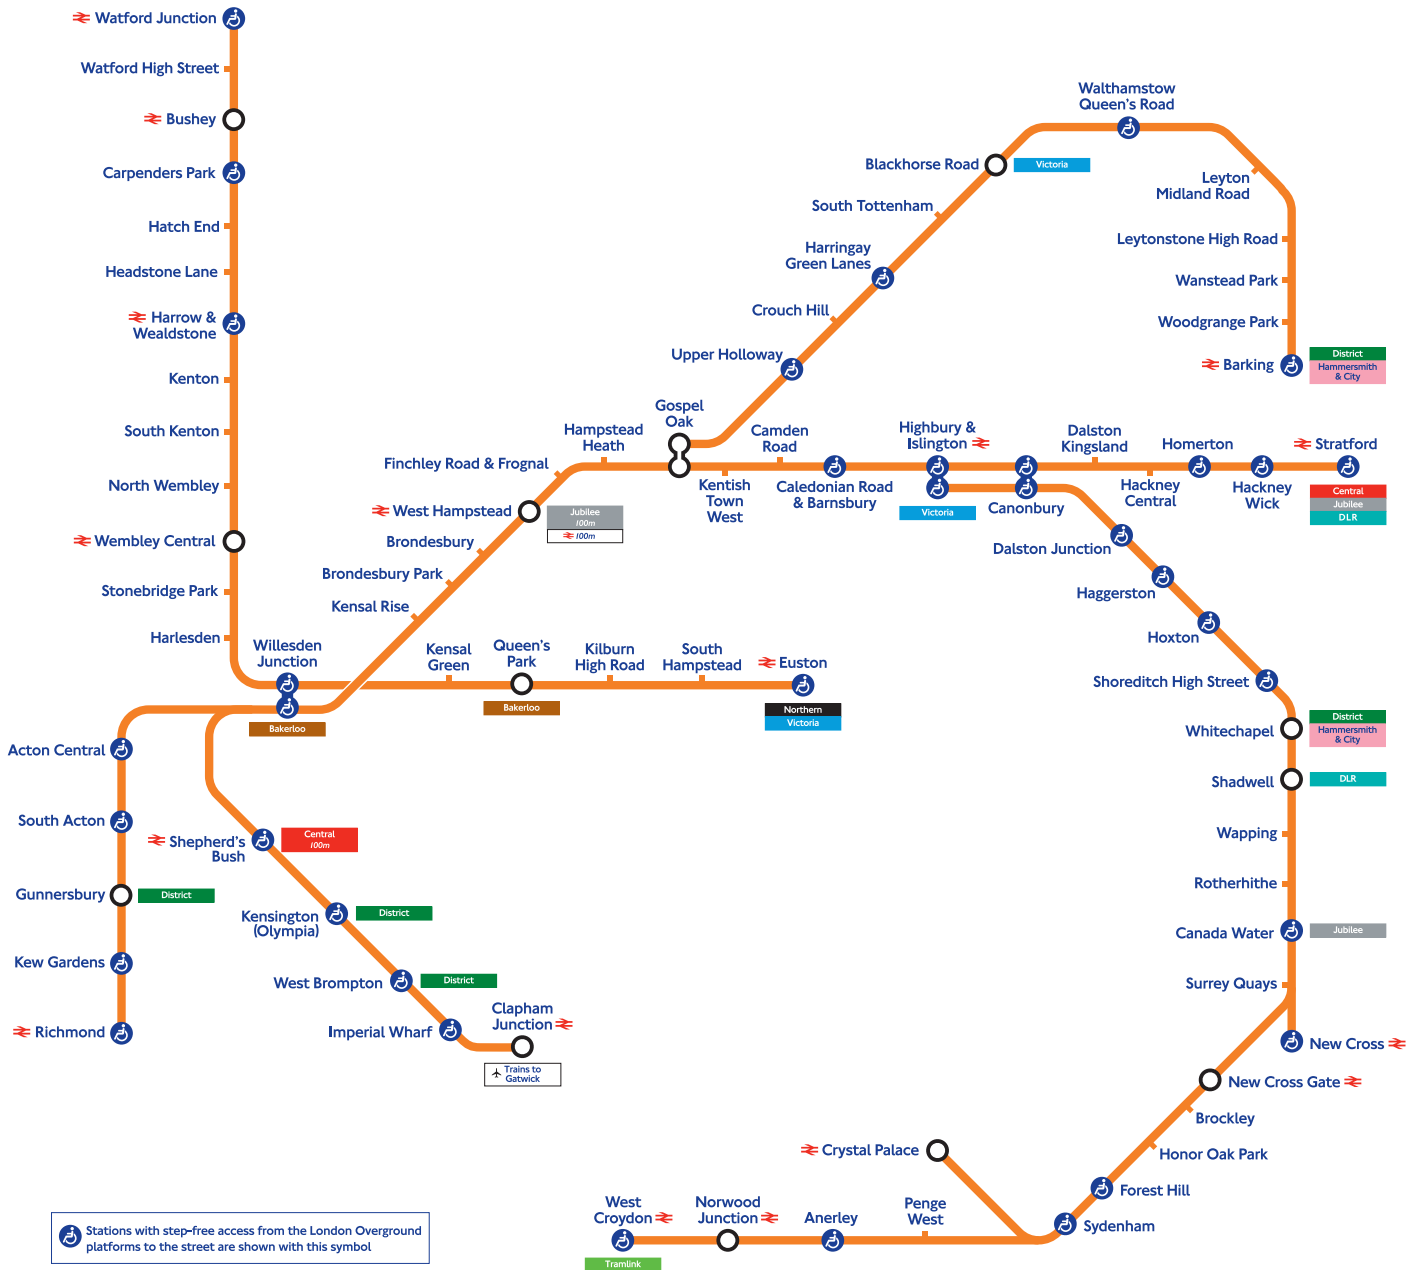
Watford Junction
Watford High Street
Bushey
Carpenders Park
Hatch End
Headstone Lane
Harrow & Wealdstone
Kenton
South Kenton
North Wembley
Wembley Central
Stonebridge Park
Harlesden
Willesden Junction
Bakerloo
Acton Central
South Acton
Gunnersbury
District
Kew Gardens
Richmond
Shepherd's Bush
Central
100m
Kensington (Olympia)
District
West Brompton
District
Imperial Wharf
Clapham Junction
Trains to Gatwick
Kensal Green
Queen's Park
Bakerloo
Kilburn High Road
South Hampstead
Euston
Northern
Victoria
West Hampstead
Jubilee
100m
100m
Brondesbury
Brondesbury Park
Kensal Rise
Finchley Road & Frognal
Hampstead Heath
Gospel Oak
Upper Holloway
Crouch Hill
Harringay Green Lanes
South Tottenham
Blackhorse Road
Victoria
Walthamstow Queen's Road
Leyton Midland Road
Leytonstone High Road
Wanstead Park
Woodgrange Park
Barking
District
Hammersmith & City
Kentish Town West
Camden Road
Caledonian Road & Barnsbury
Highbury & Islington
Victoria
Canonbury
Dalston Kingsland
Hackney Central
Homerton
Hackney Wick
Stratford
Central
Jubilee
DLR
Dalston Junction
Haggerston
Hoxton
Shoreditch High Street
Whitechapel
District
Hammersmith & City
Shadwell
DLR
Wapping
Rotherhithe
Canada Water
Jubilee
Surrey Quays
New Cross
New Cross Gate
Brockley
Honor Oak Park
Forest Hill
Sydenham
Crystal Palace
Penge West
Anerley
Norwood Junction
West Croydon
Tramlink
Stations with step-free access from the London Overground platforms to the street are shown with this symbol